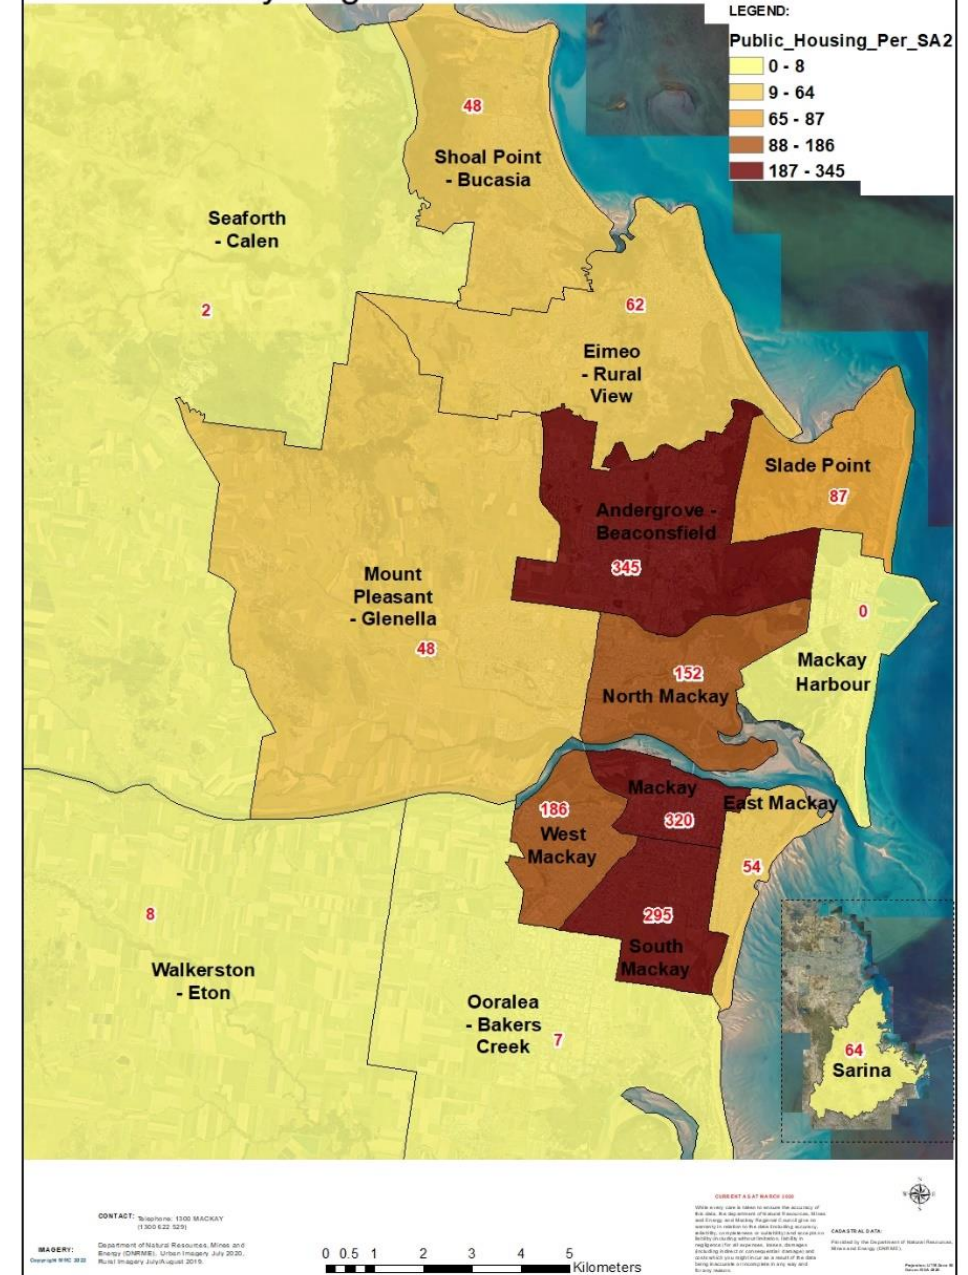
LEGEND:
Public_Housing_Per_SA2
0 - 8
9 - 64
65 - 87
88 - 186
187 - 345

48
Shoal Point - Bucasia

Seaforth - Calen

2

62
Eimeo - Rural View

Slade Point
87

Andergrove - Beaconsfield
345

Mount Pleasant - Glenella
48

0
Mackay Harbour

152
North Mackay

Mackay
320
East Mackay

186
West Mackay

54

295
South Mackay

8

Walkerston - Eton

Ooralea - Bakers Creek
7

64
Sarina

CONTACT: Telephone: 1300 MACKAY (1300 622 529)

IMAGERY: Copyright MRC 2020 Department of Natural Resources, Mines and Energy (DNRME). Urban Imagery July 2020. Rural Imagery July/August 2019.

0 0.5 1 2 3 4 5
Kilometers

CURRENT AS AT MARCH 2020
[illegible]

CADASTRAL DATA:
Provided by the Department of Natural Resources, Mines and Energy (DNRME).

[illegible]